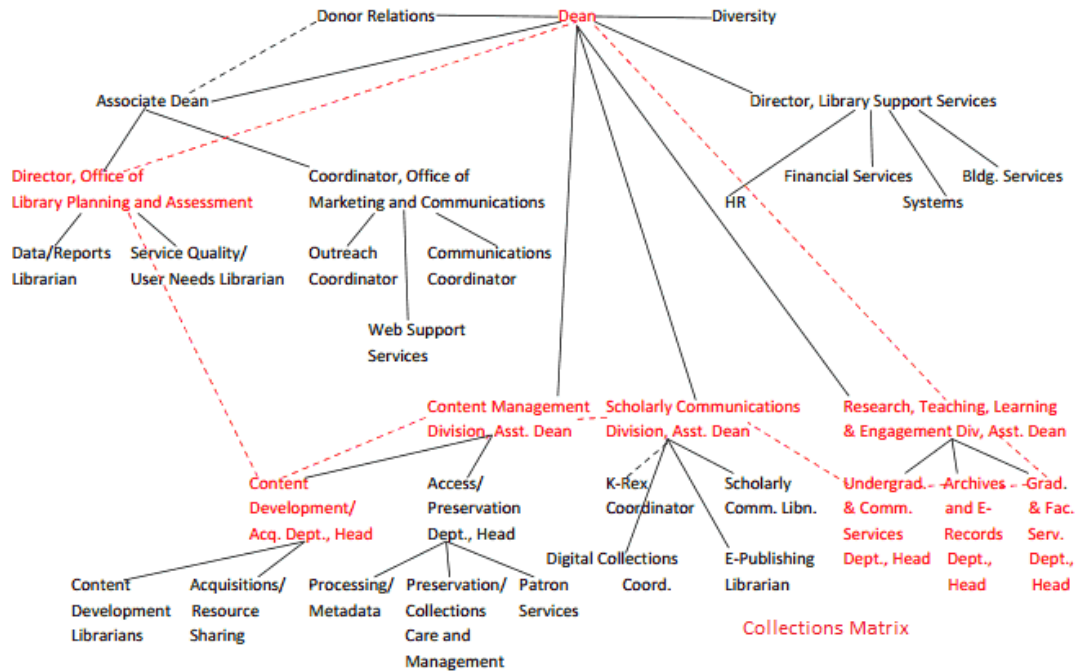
Donor Relations

Dean

Diversity

Associate Dean

Director, Library Support Services

Director, Office of Library Planning and Assessment

Coordinator, Office of Marketing and Communications

HR

Financial Services

Systems

Bldg. Services

Data/Reports Librarian

Service Quality/ User Needs Librarian

Outreach Coordinator

Communications Coordinator

Web Support Services

Content Management Division, Asst. Dean

Scholarly Communications Division, Asst. Dean

Research, Teaching, Learning & Engagement Div, Asst. Dean

Content Development/ Acq. Dept., Head

Access/ Preservation Dept., Head

K-Rex Coordinator

Scholarly Comm. Libn.

Undergrad. & Comm. Services Dept., Head

Archives and E-Records Dept., Head

Grad. & Fac. Serv. Dept., Head

Digital Collections Coord.

E-Publishing Librarian

Content Development Librarians

Acquisitions/ Resource Sharing

Processing/ Metadata

Preservation/ Collections Care and Management

Patron Services

Collections Matrix